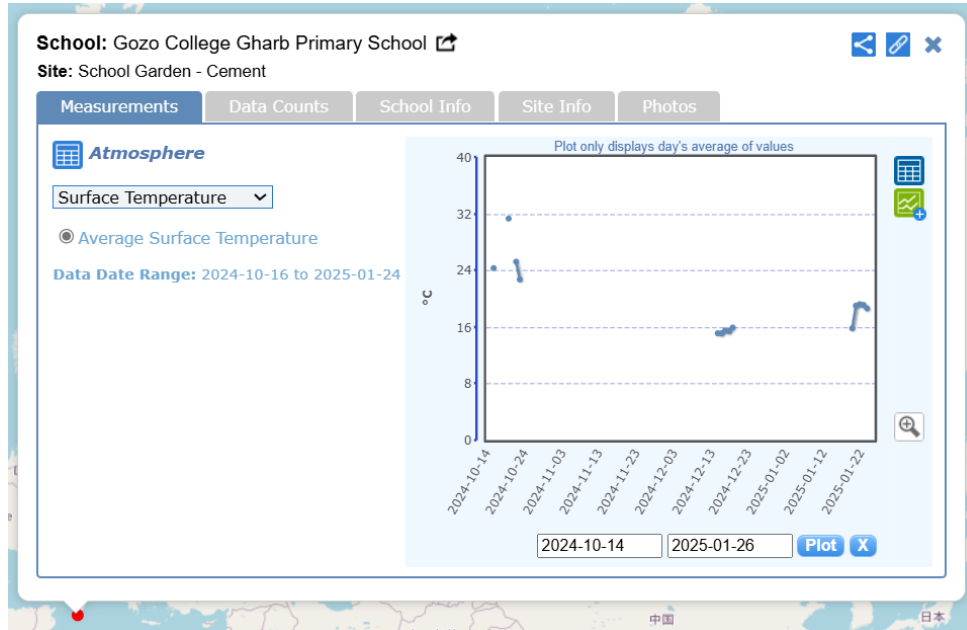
School: Gozo College Gharb Primary School

Site: School Garden - Cement

Measurements | Data Counts | School Info | Site Info | Photos

Atmosphere

Surface Temperature

Average Surface Temperature

Data Date Range: 2024-10-16 to 2025-01-24

Plot only displays day's average of values

40
32
24
16
8
0

°C

2024-10-14
2024-10-24
2024-11-03
2024-11-13
2024-11-23
2024-12-03
2024-12-13
2024-12-23
2025-01-02
2025-01-12
2025-01-22

2024-10-14 | 2025-01-26 | Plot | X

中国
日本